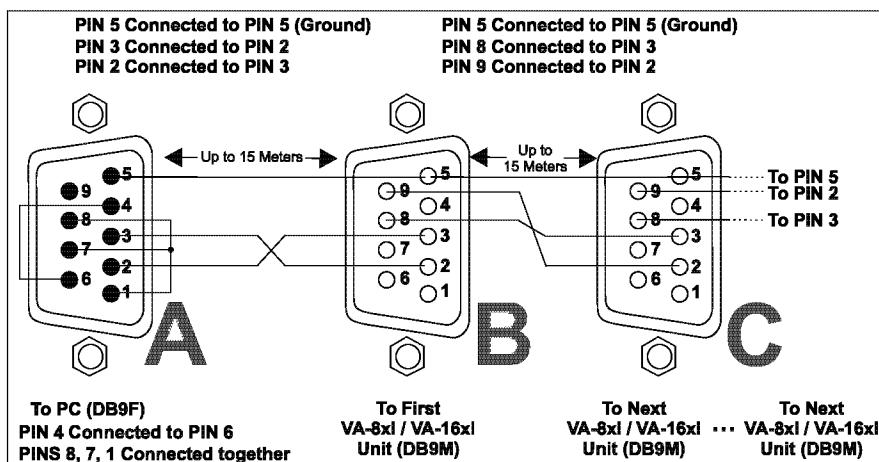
PIN 5 Connected to PIN 5 (Ground)
PIN 3 Connected to PIN 2
PIN 2 Connected to PIN 3

PIN 5 Connected to PIN 5 (Ground)
PIN 8 Connected to PIN 3
PIN 9 Connected to PIN 2

Up to 15 Meters

Up to 15 Meters

5 9 4 8 3 7 2 6 1

5 9 4 8 3 7 2 6 1

5 9 4 8 3 7 2 6 1

To PIN 5
To PIN 2
To PIN 3

A

B

C

To PC (DB9F)
PIN 4 Connected to PIN 6
PINS 8, 7, 1 Connected together

To First
VA-8xl / VA-16xl
Unit (DB9M)

To Next
VA-8xl / VA-16xl
Unit (DB9M)

...

To Next
VA-8xl / VA-16xl
Unit (DB9M)